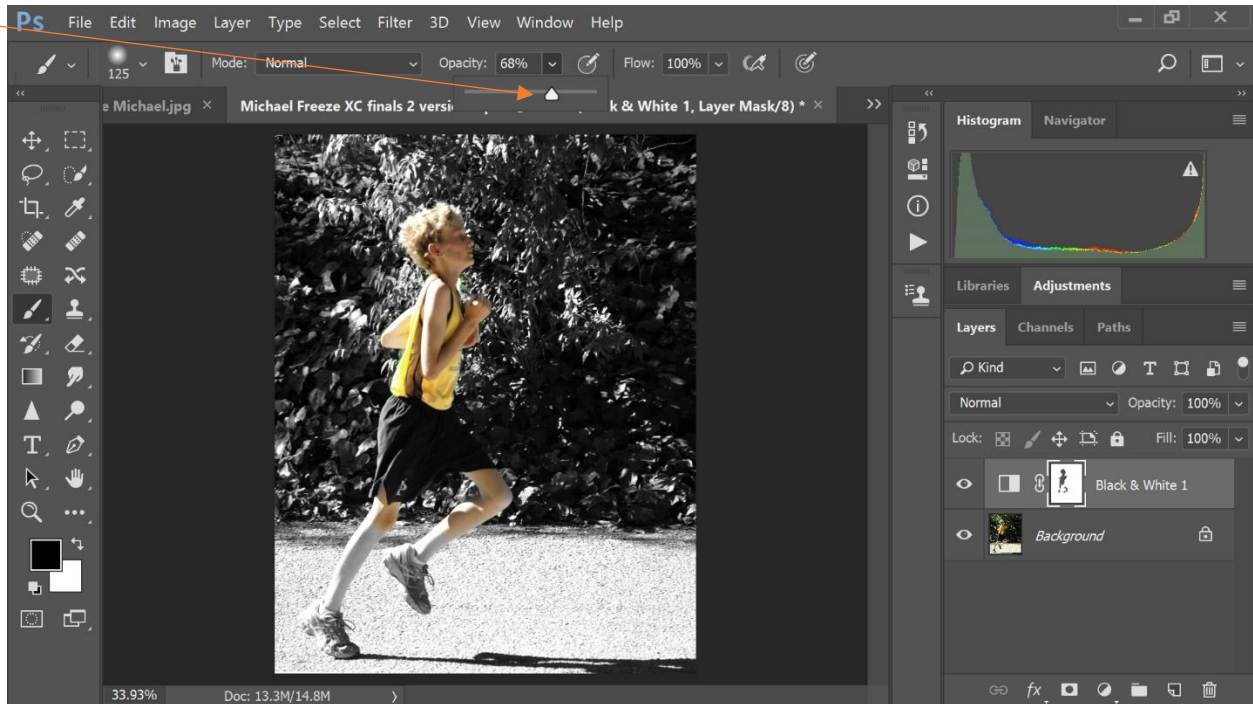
Ps File Edit Image Layer Type Select Filter 3D View Window Help

125 Mode: Normal Opacity: 68% Flow: 100%

e Michael.jpg × Michael Freeze XC finals 2 versi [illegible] k & White 1, Layer Mask/8) * ×

Histogram Navigator

Libraries Adjustments

Layers Channels Paths

Kind

Normal Opacity: 100%

Lock: Fill: 100%

Black & White 1

Background

33.93% Doc: 13.3M/14.8M